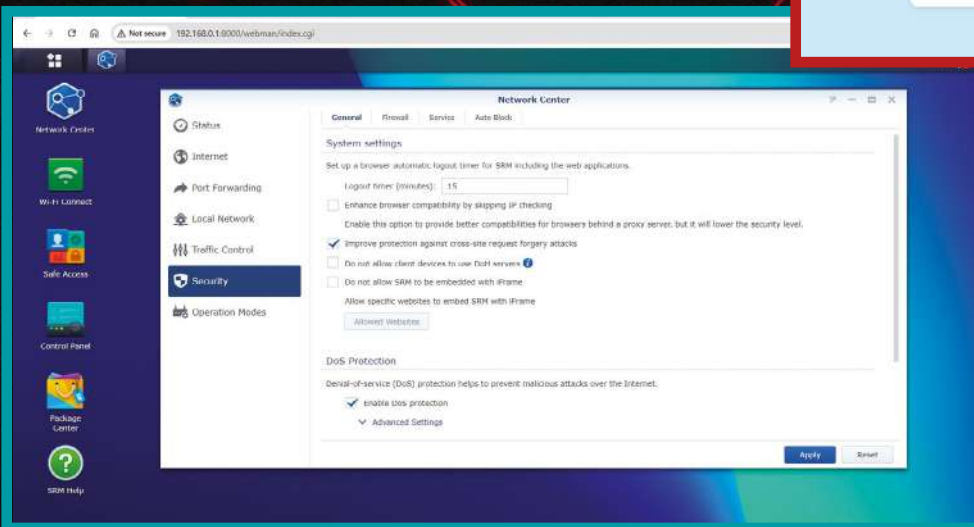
Not secure 192.168.0.1:8000/webman/index.cgi

Network Center

Wi-Fi Connect

Safe Access

Control Panel

Package Center

SRM Help

Network Center

Status

Internet

Port Forwarding

Local Network

Traffic Control

Security

Operation Modes

General Firewall Service Auto Block

System settings

Set up a browser automatic logout timer for SRM including the web applications.

Logout timer (minutes): 15

Enhance browser compatibility by skipping IP checking

Enable this option to provide better compatibilities for browsers behind a proxy server, but it will lower the security level.

Improve protection against cross-site request forgery attacks

Do not allow client devices to use DoH servers

Do not allow SRM to be embedded with iFrame

Allow specific websites to embed SRM with iFrame

Allowed Websites

DoS Protection

Denial-of-service (DoS) protection helps to prevent malicious attacks over the Internet.

Enable DoS protection

Advanced Settings

Apply Reset